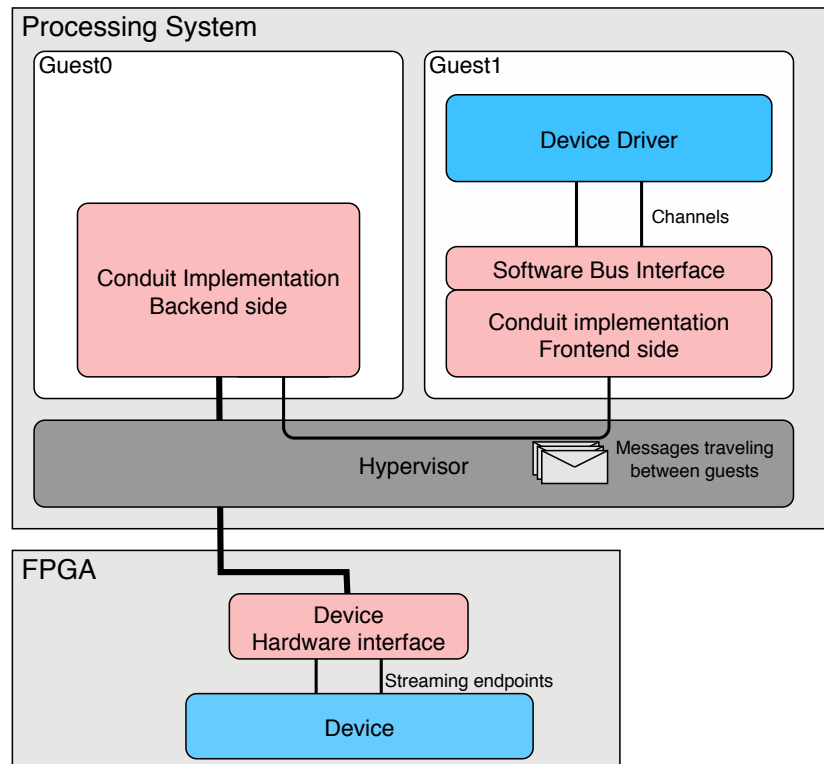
Processing System

Guest0

Conduit Implementation
Backend side

Guest1

Device Driver

Channels

Software Bus Interface

Conduit implementation
Frontend side

Hypervisor

Messages traveling
between guests

FPGA

Device
Hardware interface

Streaming endpoints

Device